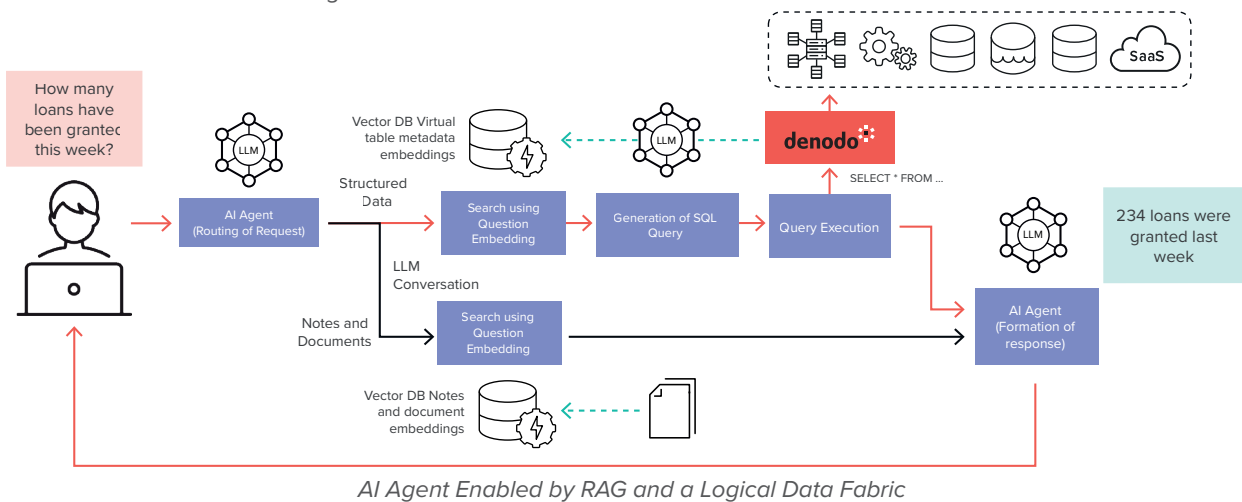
How many loans have been grantec this week?

LLM

AI Agent (Routing of Request)

Structured Data

Vector DB Virtual table metadata embeddings

LLM

SaaS

denodo

SELECT * FROM ...

Search using Question Embedding

Generation of SQL Query

Query Execution

LLM Conversation

Notes and Documents

Search using Question Embedding

LLM

AI Agent (Formation of response)

234 loans were granted last week

Vector DB Notes and document embeddings

AI Agent Enabled by RAG and a Logical Data Fabric